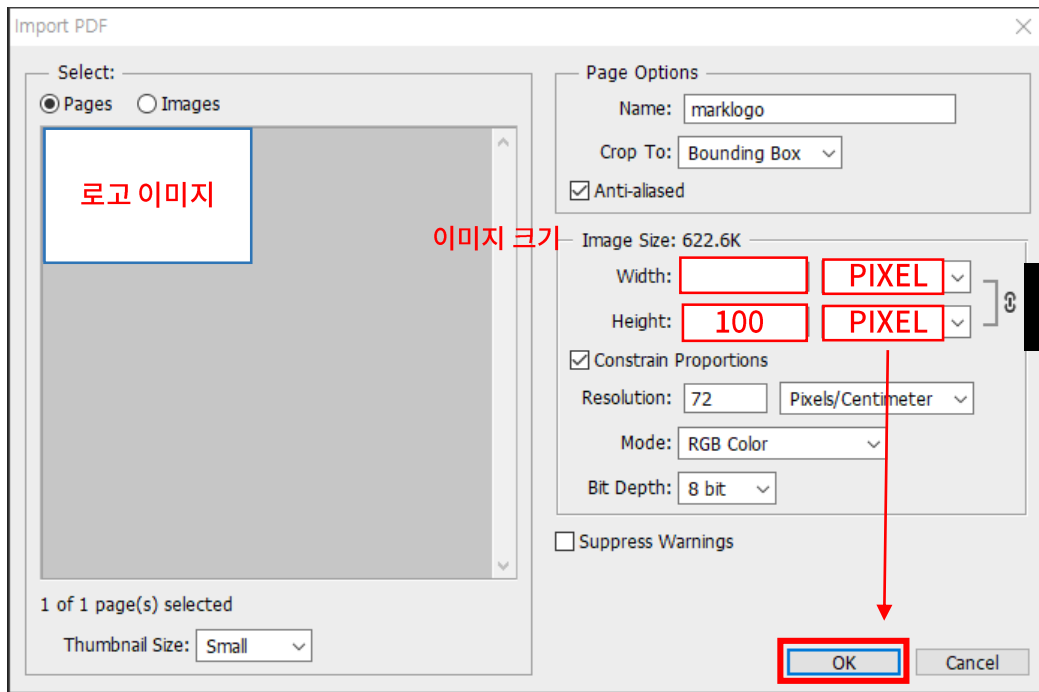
Import PDF

Select:
Pages Images

로고 이미지

1 of 1 page(s) selected

Thumbnail Size: Small

Page Options
Name: marklogo
Crop To: Bounding Box
Anti-aliased

이미지 크기
Image Size: 622.6K
Width: PIXEL
Height: 100 PIXEL
Constrain Proportions
Resolution: 72 Pixels/Centimeter
Mode: RGB Color
Bit Depth: 8 bit

Suppress Warnings

OK Cancel